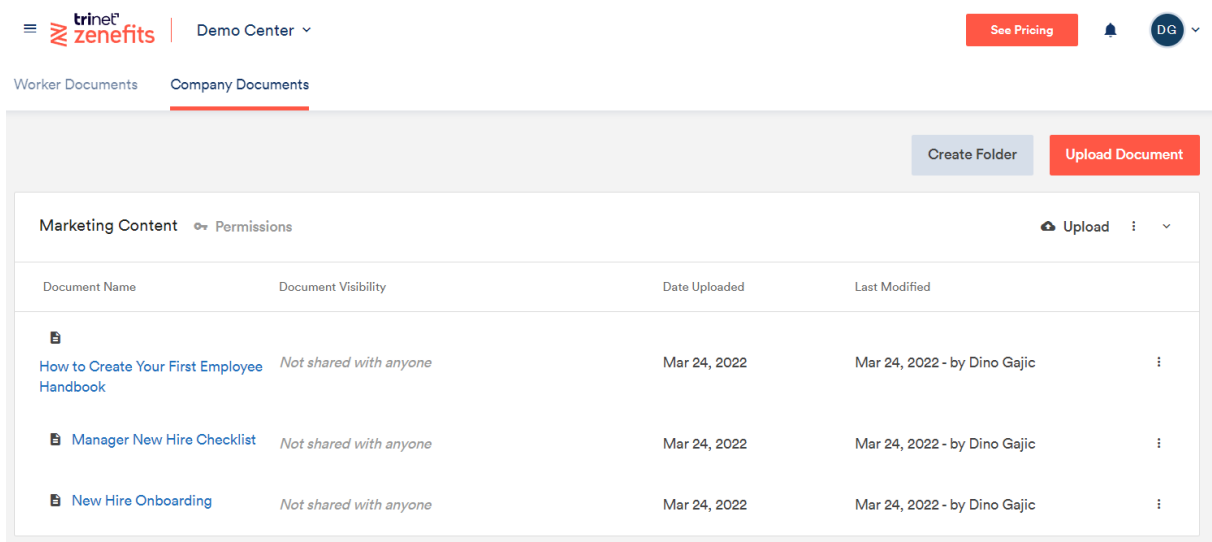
trinet zenefits Demo Center

See Pricing DG

Worker Documents Company Documents

Create Folder Upload Document

Marketing Content Permissions Upload

| Document Name | Document Visibility | Date Uploaded | Last Modified |
|---|---|---|---|
| How to Create Your First Employee Handbook | Not shared with anyone | Mar 24, 2022 | Mar 24, 2022 - by Dino Gajic |
| Manager New Hire Checklist | Not shared with anyone | Mar 24, 2022 | Mar 24, 2022 - by Dino Gajic |
| New Hire Onboarding | Not shared with anyone | Mar 24, 2022 | Mar 24, 2022 - by Dino Gajic |